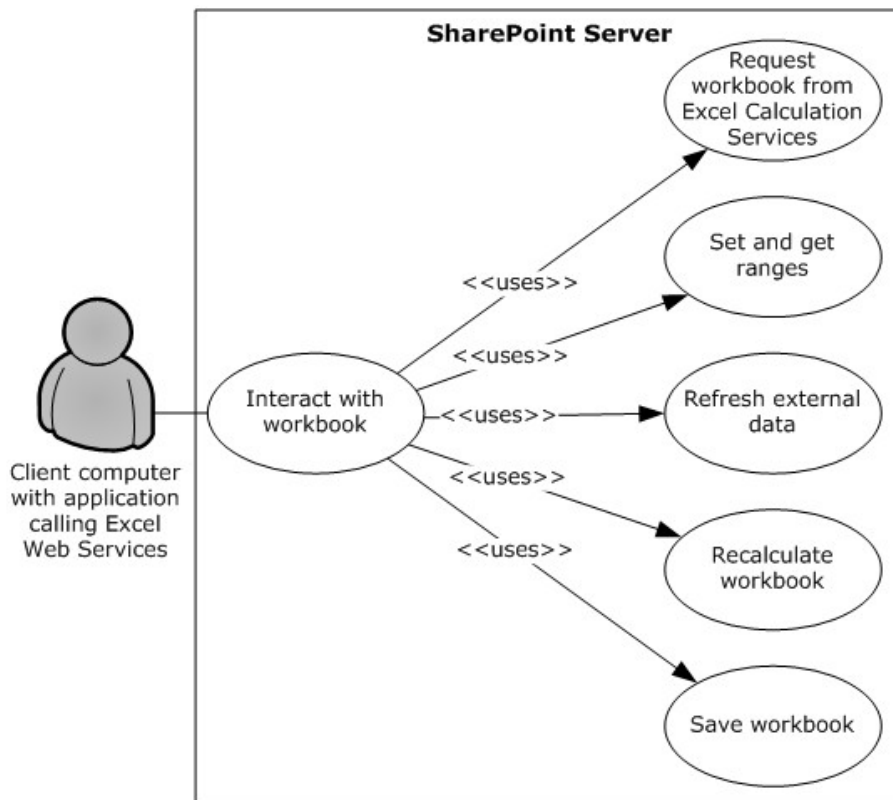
SharePoint Server

Client computer with application calling Excel Web Services

Interact with workbook

<<uses>>

Request workbook from Excel Calculation Services

<<uses>>

Set and get ranges

<<uses>>

Refresh external data

<<uses>>

Recalculate workbook

<<uses>>

Save workbook